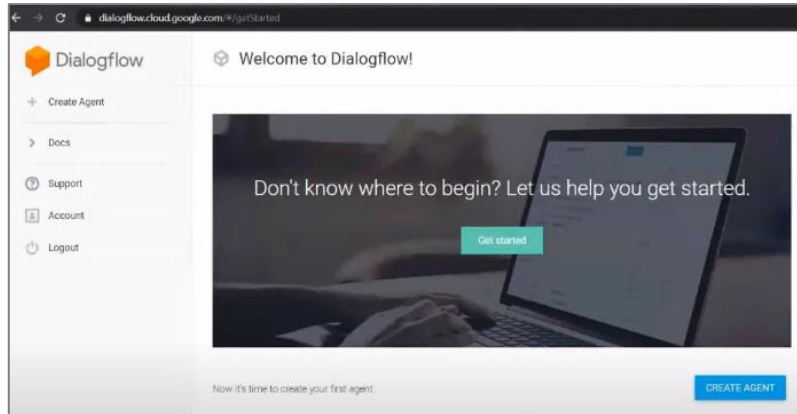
dialogflow.cloud.google.com/#/getStarted

Dialogflow

Create Agent

Docs

Support

Account

Logout

Welcome to Dialogflow!

Don't know where to begin? Let us help you get started.

Get started

Now it's time to create your first agent.

CREATE AGENT